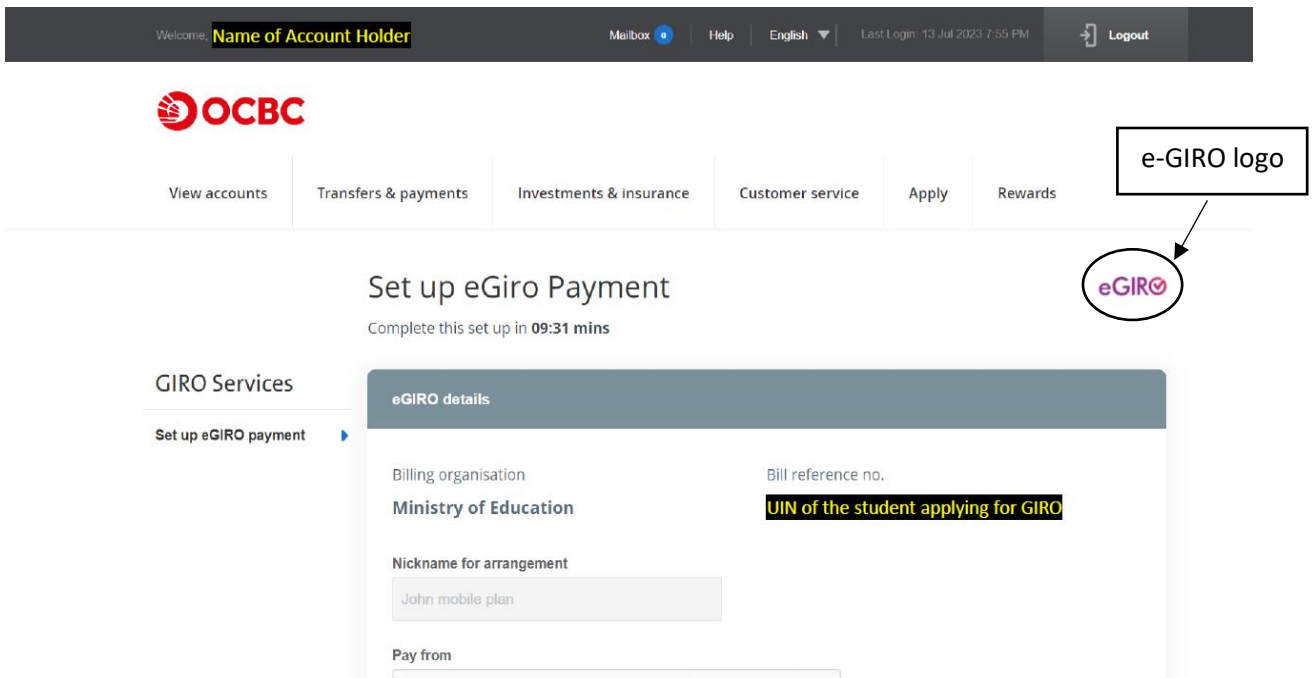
Welcome, Name of Account Holder

Mailbox 0 | Help | English | Last Login: 13 Jul 2023 7:55 PM | Logout

OCBC

View accounts | Transfers & payments | Investments & insurance | Customer service | Apply | Rewards

e-GIRO logo

eGIRO

Set up eGiro Payment

Complete this set up in **09:31 mins**

GIRO Services

Set up eGIRO payment

eGIRO details

Billing organisation
Ministry of Education

Bill reference no.
UIN of the student applying for GIRO

Nickname for arrangement
John mobile plan

Pay from